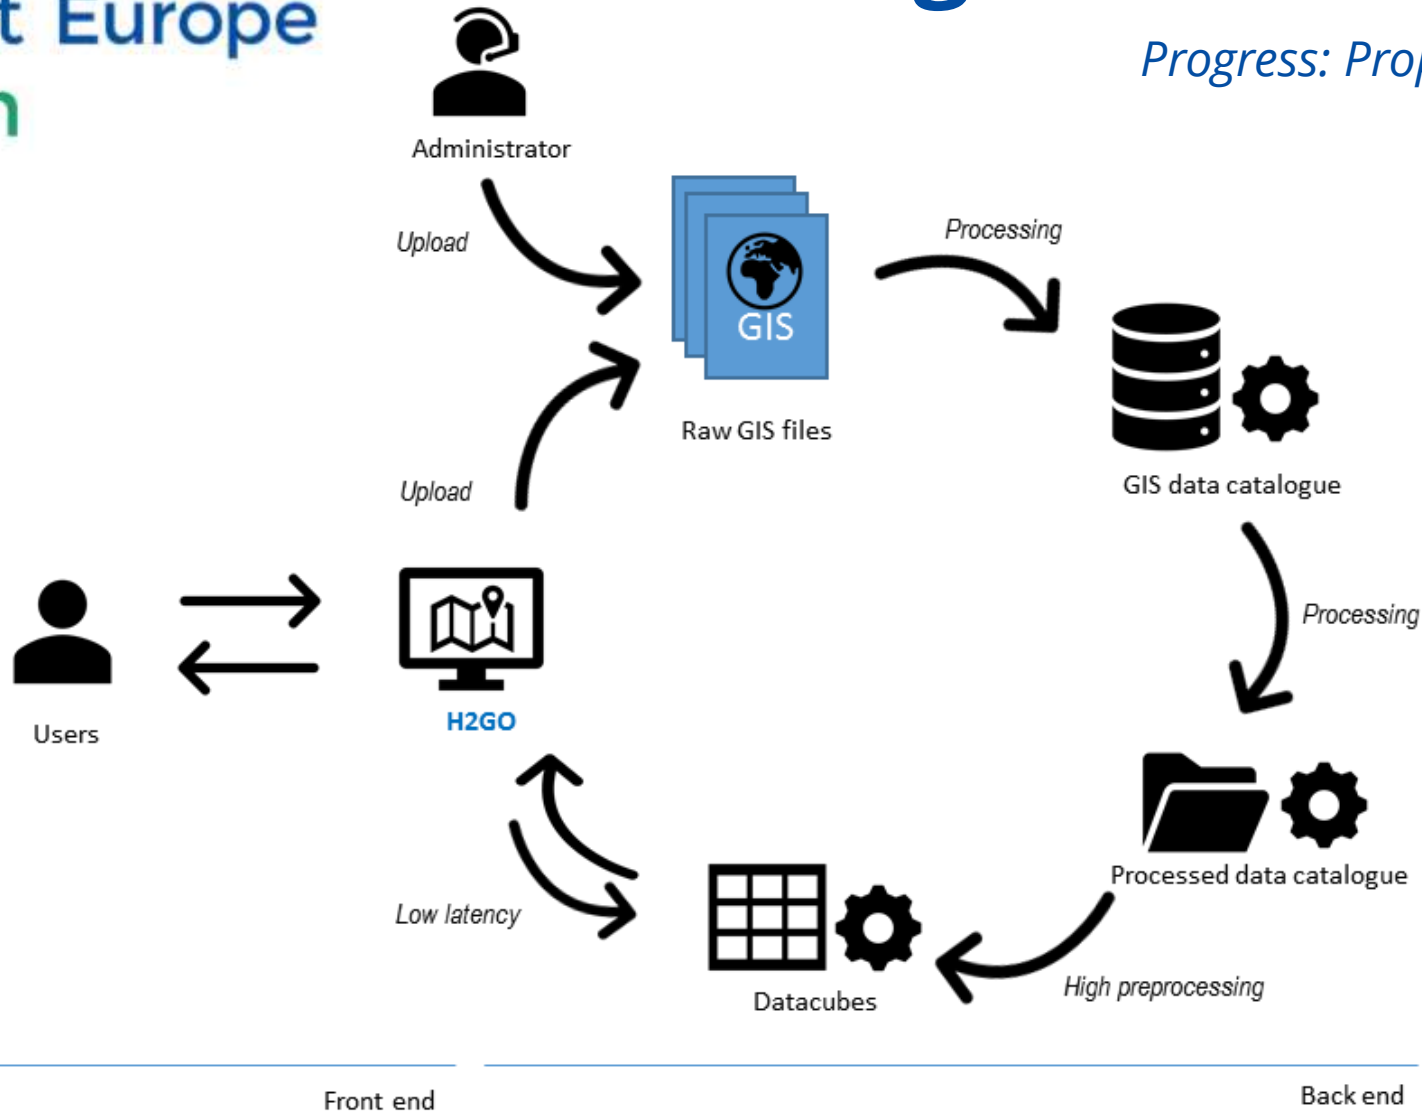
t Europe
n

Progress: Pro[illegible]

Administrator

Upload

GIS

Raw GIS files

Processing

GIS data catalogue

Upload

Users

H2GO

Processing

Processed data catalogue

Low latency

Datacubes

High preprocessing

Front end

Back end